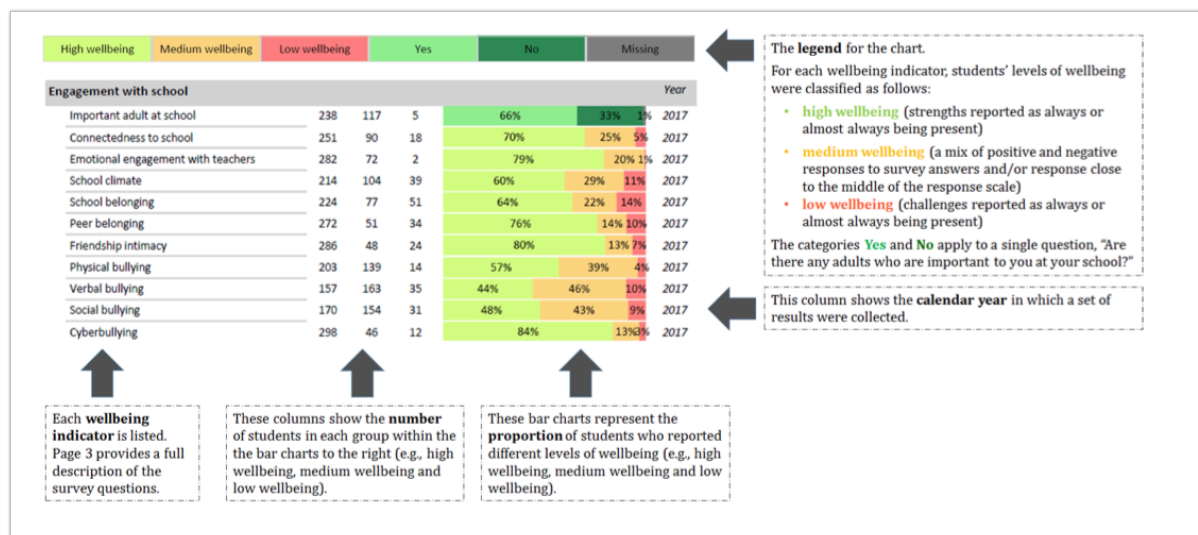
| High wellbeing | Medium wellbeing | Low wellbeing | Yes | No | Missing |
|---|---|---|---|---|---|

The **legend** for the chart.

For each wellbeing indicator, students' levels of wellbeing were classified as follows:

- high wellbeing (strengths reported as always or almost always being present)
- medium wellbeing (a mix of positive and negative responses to survey answers and/or response close to the middle of the response scale)
- low wellbeing (challenges reported as always or almost always being present)

The categories Yes and No apply to a single question, "Are there any adults who are important to you at your school?"

| Engagement with school | | | | | Year |
|---|---|---|---|---|---|
| Important adult at school | 238 | 117 | 5 | 66% 33% 1% | 2017 |
| Connectedness to school | 251 | 90 | 18 | 70% 25% 5% | 2017 |
| Emotional engagement with teachers | 282 | 72 | 2 | 79% 20% 1% | 2017 |
| School climate | 214 | 104 | 39 | 60% 29% 11% | 2017 |
| School belonging | 224 | 77 | 51 | 64% 22% 14% | 2017 |
| Peer belonging | 272 | 51 | 34 | 76% 14% 10% | 2017 |
| Friendship intimacy | 286 | 48 | 24 | 80% 13% 7% | 2017 |
| Physical bullying | 203 | 139 | 14 | 57% 39% 4% | 2017 |
| Verbal bullying | 157 | 163 | 35 | 44% 46% 10% | 2017 |
| Social bullying | 170 | 154 | 31 | 48% 43% 9% | 2017 |
| Cyberbullying | 298 | 46 | 12 | 84% 13% 3% | 2017 |

This column shows the **calendar year** in which a set of results were collected.

Each **wellbeing indicator** is listed. Page 3 provides a full description of the survey questions.

These columns show the **number** of students in each group within the bar charts to the right (e.g., high wellbeing, medium wellbeing and low wellbeing).

These bar charts represent the **proportion** of students who reported different levels of wellbeing (e.g., high wellbeing, medium wellbeing and low wellbeing).